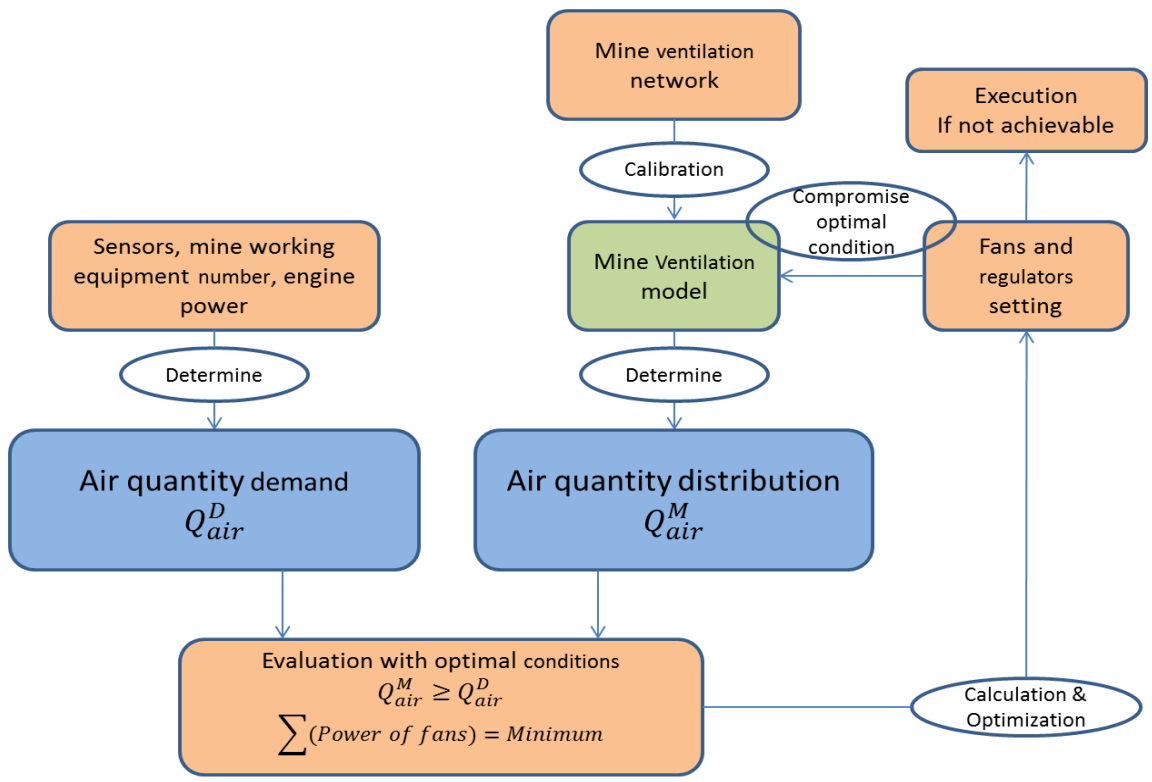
Mine ventilation network

Calibration

Execution
If not achievable

Compromise optimal condition

Sensors, mine working equipment number, engine power

Mine Ventilation model

Fans and regulators setting

Determine

Determine

Air quantity demand
$Q_{air}^{D}$

Air quantity distribution
$Q_{air}^{M}$

Evaluation with optimal conditions
$Q_{air}^{M} \geq Q_{air}^{D}$
$\sum(Power\ of\ fans) = Minimum$

Calculation & Optimization